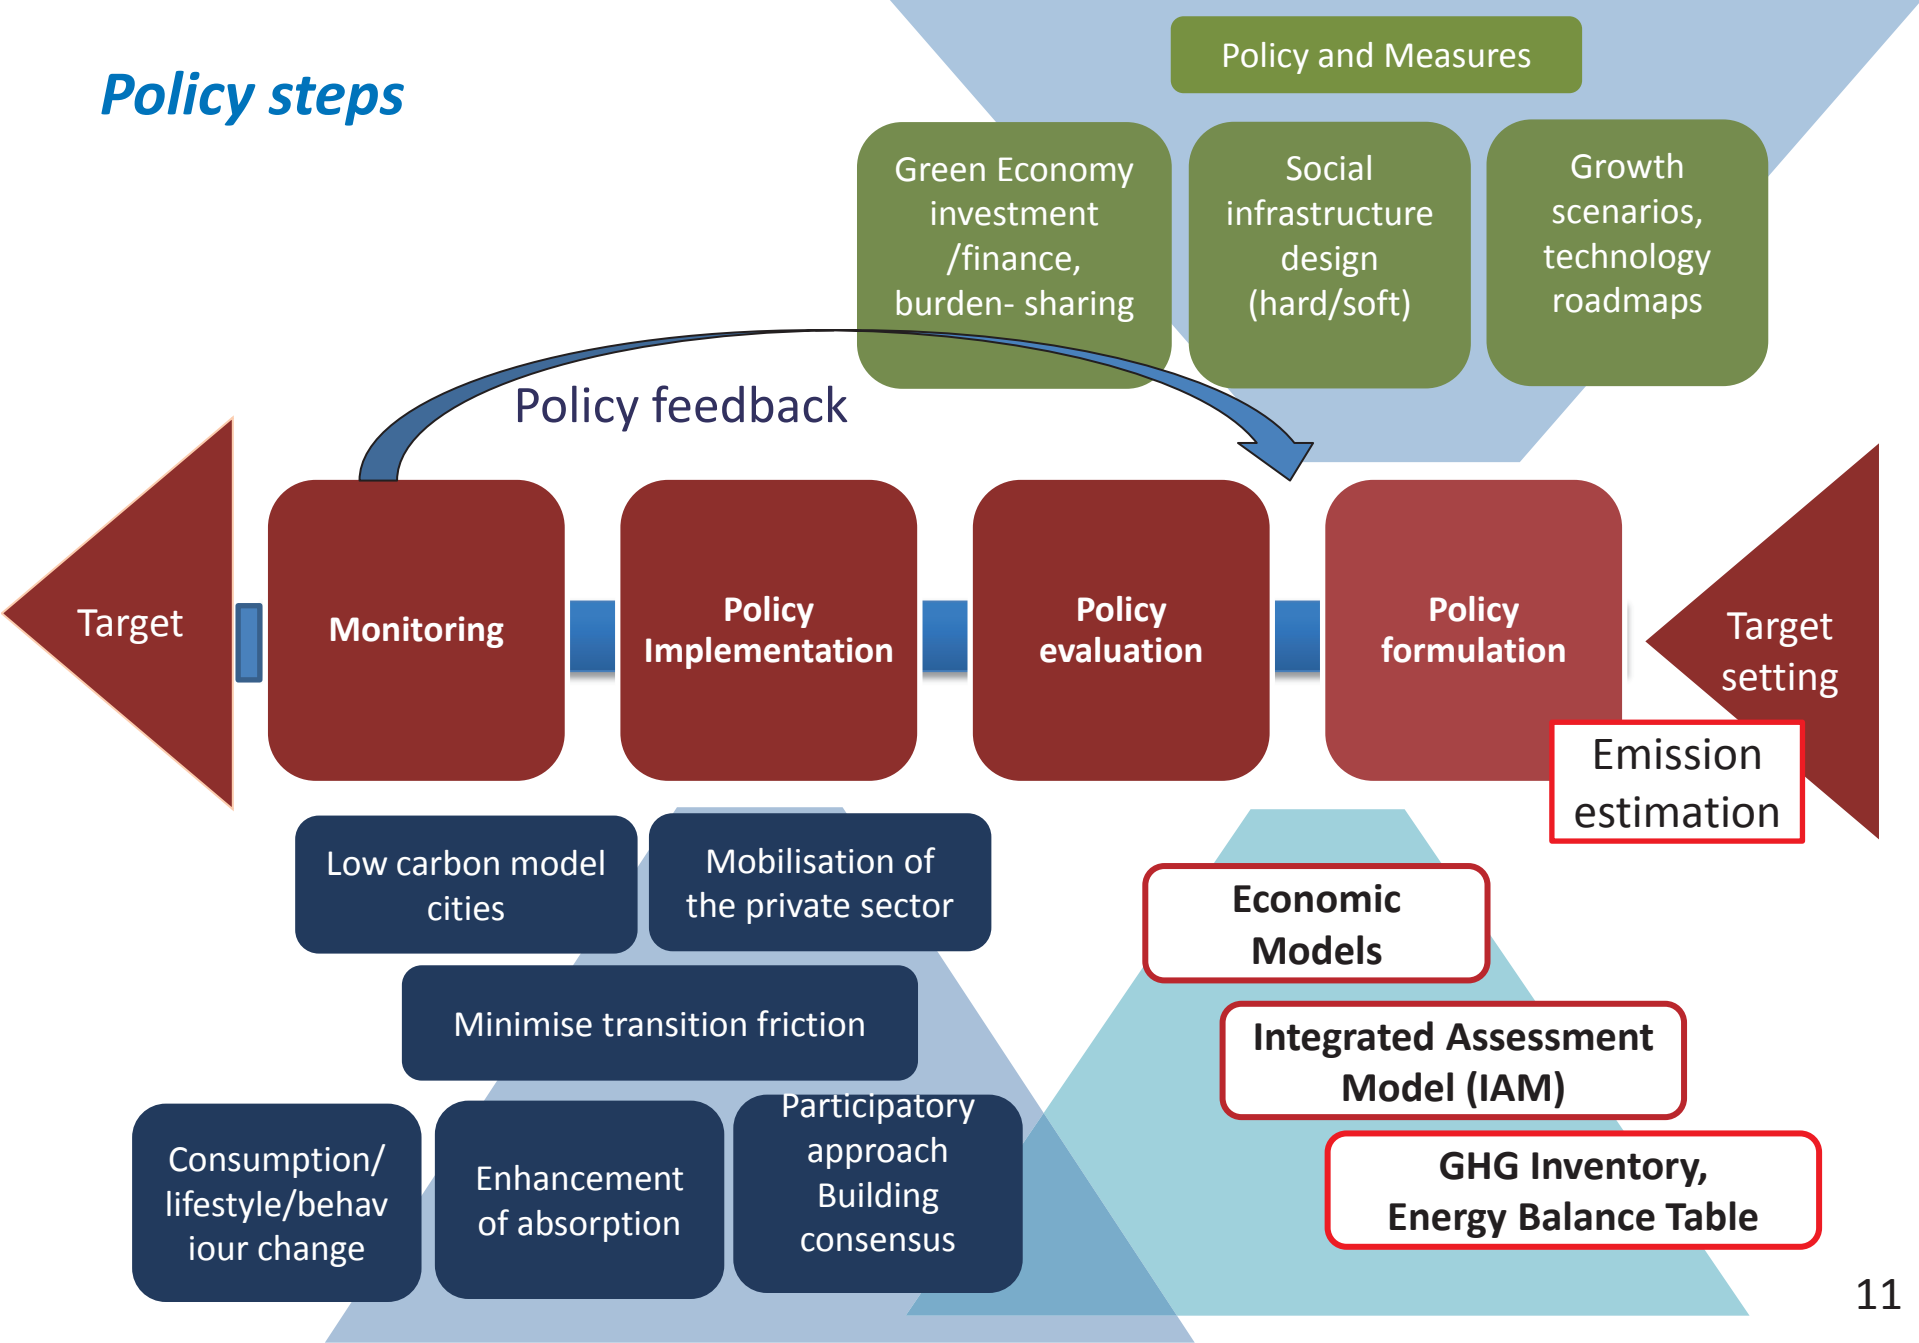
Policy steps

Policy and Measures

Green Economy investment /finance, burden- sharing

Social infrastructure design (hard/soft)

Growth scenarios, technology roadmaps

Policy feedback

Target

Monitoring

Policy Implementation

Policy evaluation

Policy formulation

Target setting

Emission estimation

Low carbon model cities

Mobilisation of the private sector

Minimise transition friction

Consumption/ lifestyle/behaviour change

Enhancement of absorption

Participatory approach Building consensus

Economic Models

Integrated Assessment Model (IAM)

GHG Inventory, Energy Balance Table

11